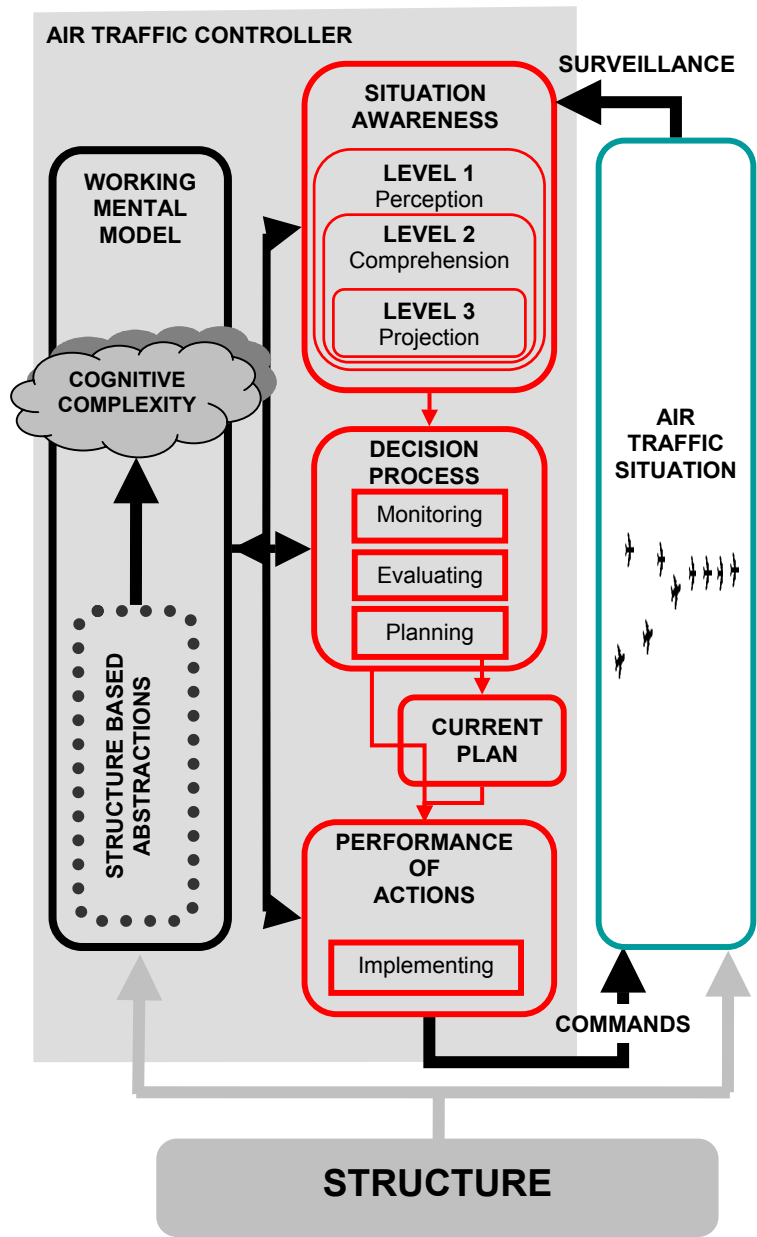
AIR TRAFFIC CONTROLLER

SURVEILLANCE

SITUATION AWARENESS

LEVEL 1
Perception

LEVEL 2
Comprehension

LEVEL 3
Projection

WORKING MENTAL MODEL

COGNITIVE COMPLEXITY

STRUCTURE BASED ABSTRACTIONS

DECISION PROCESS

Monitoring

Evaluating

Planning

CURRENT PLAN

PERFORMANCE OF ACTIONS

Implementing

AIR TRAFFIC SITUATION

COMMANDS

STRUCTURE